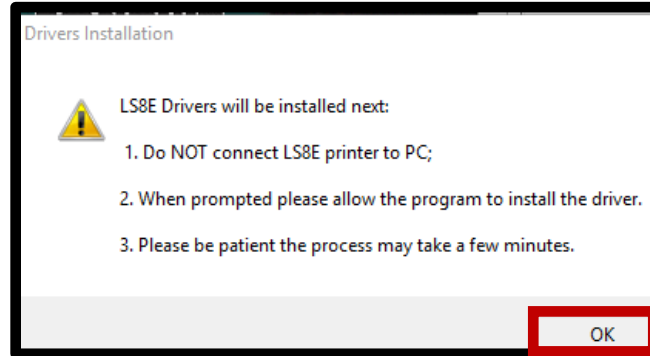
Drivers Installation

LS8E Drivers will be installed next:

1. Do NOT connect LS8E printer to PC;

2. When prompted please allow the program to install the driver.

3. Please be patient the process may take a few minutes.

OK